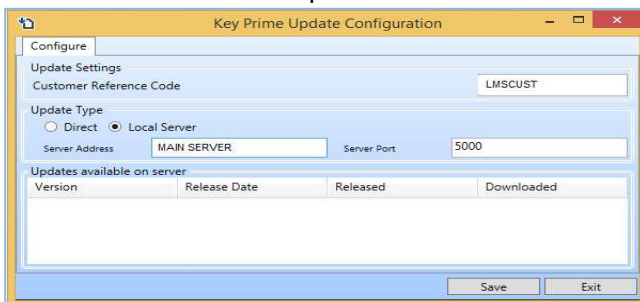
Key Prime Update Configuration

Configure

Update Settings

Customer Reference Code LMSCUST

Update Type

Direct Local Server

Server Address MAIN SERVER Server Port 5000

Updates available on server

| Version | Release Date | Released | Downloaded |
|---|---|---|---|

Save Exit